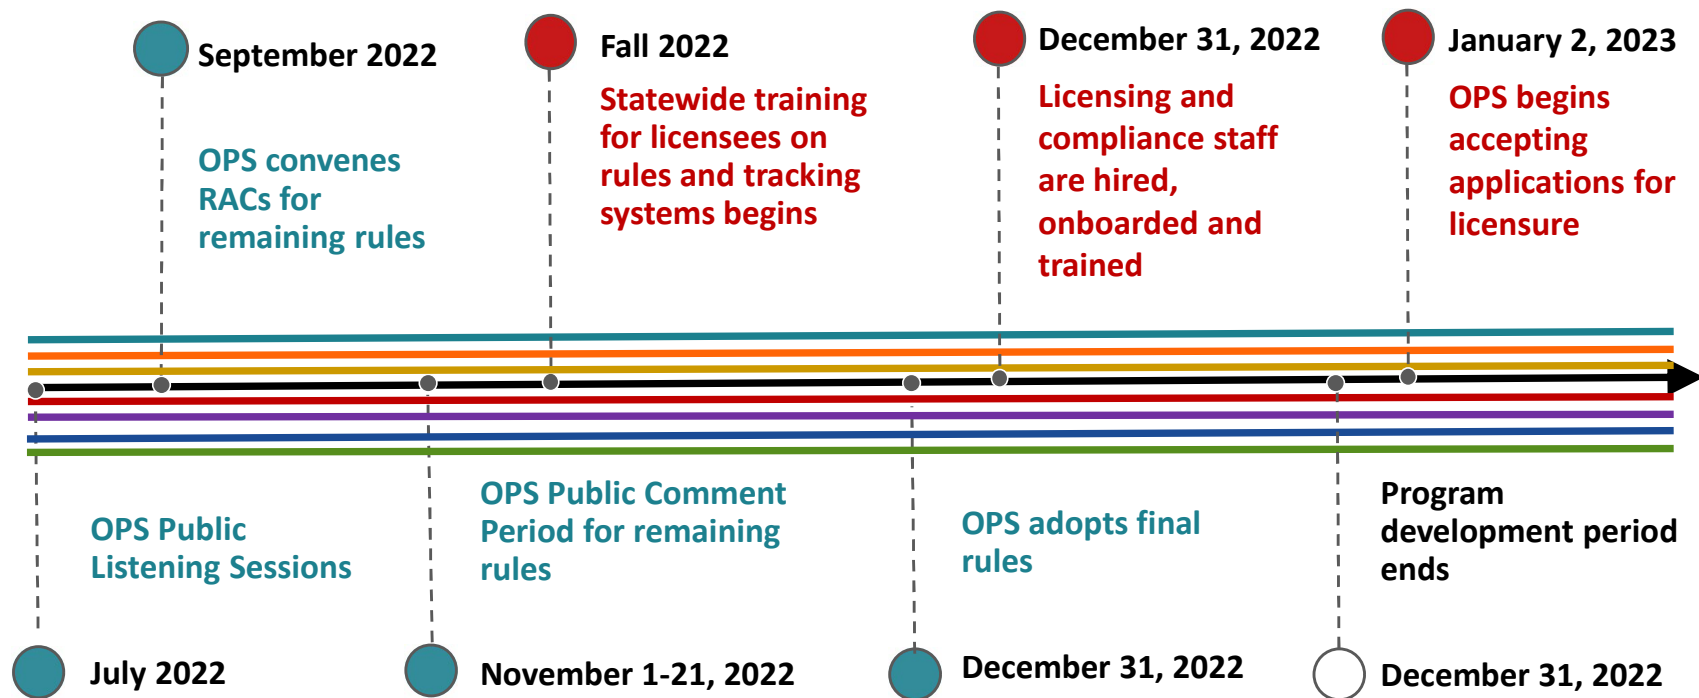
September 2022

OPS convenes RACs for remaining rules

Fall 2022

Statewide training for licensees on rules and tracking systems begins

December 31, 2022

Licensing and compliance staff are hired, onboarded and trained

January 2, 2023

OPS begins accepting applications for licensure

OPS Public Listening Sessions

July 2022

OPS Public Comment Period for remaining rules

November 1-21, 2022

OPS adopts final rules

December 31, 2022

Program development period ends

December 31, 2022